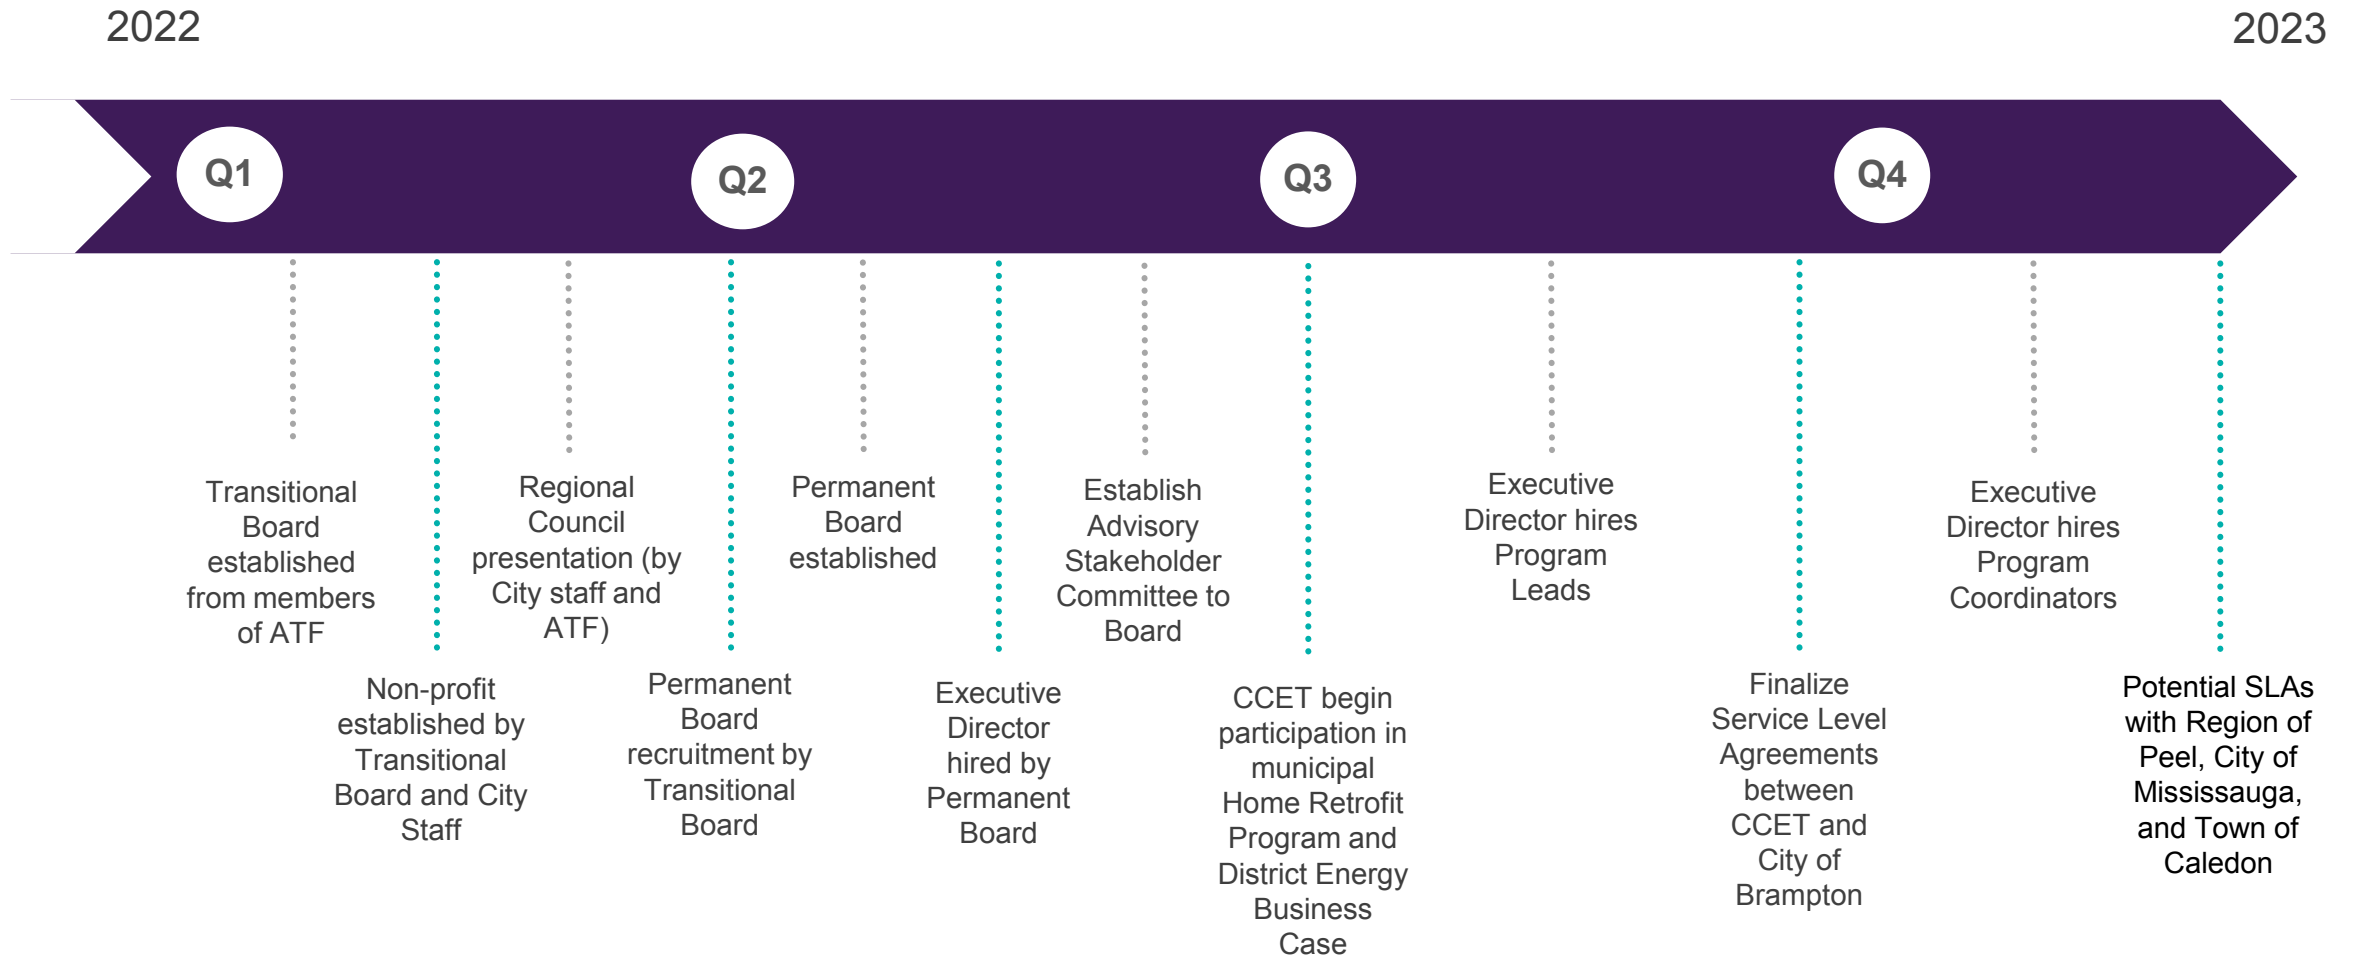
2022

2023

Q1

Q2

Q3

Q4

Transitional Board established from members of ATF

Non-profit established by Transitional Board and City Staff

Regional Council presentation (by City staff and ATF)

Permanent Board recruitment by Transitional Board

Permanent Board established

Executive Director hired by Permanent Board

Establish Advisory Stakeholder Committee to Board

CCET begin participation in municipal Home Retrofit Program and District Energy Business Case

Executive Director hires Program Leads

Finalize Service Level Agreements between CCET and City of Brampton

Executive Director hires Program Coordinators

Potential SLAs with Region of Peel, City of Mississauga, and Town of Caledon